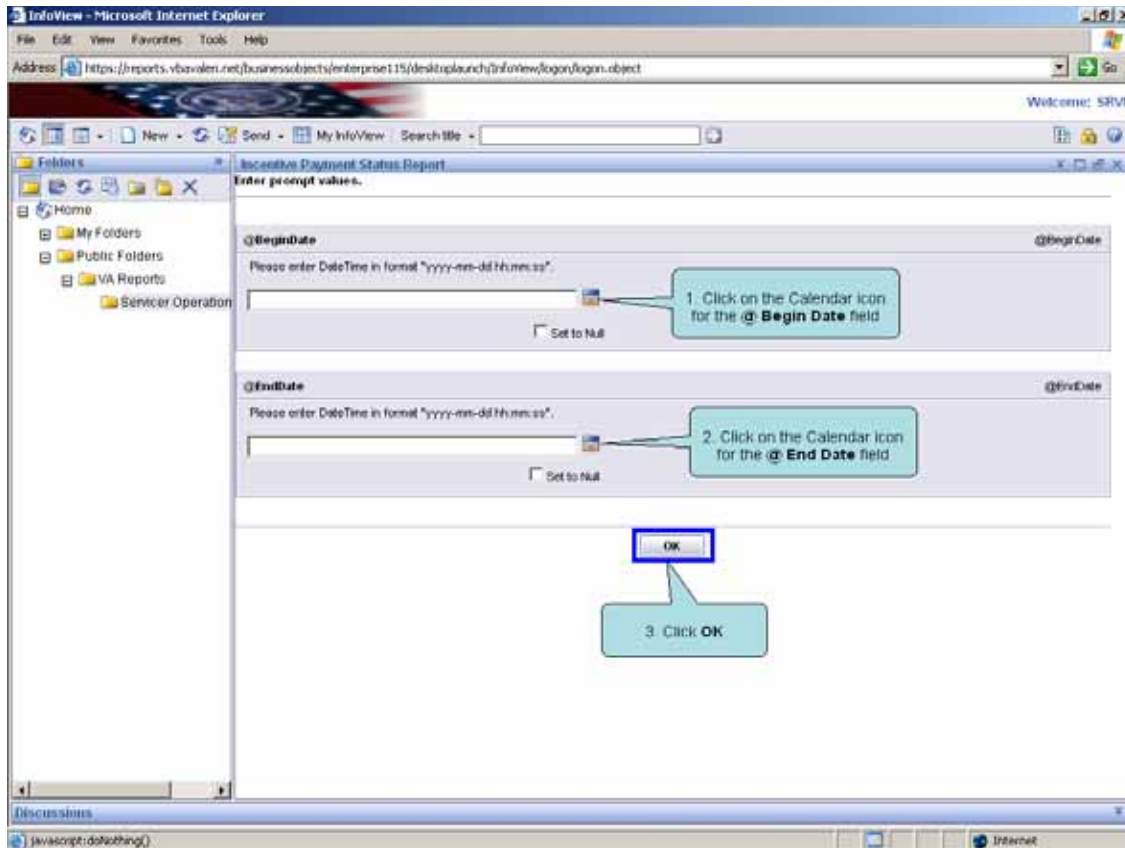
InfoView - Microsoft Internet Explorer

File Edit View Favorites Tools Help

Address https://reports.vbavalen.net/businessobjects/enterprise115/desktoplaunch/InfoView/logon/logon.object

Go

Welcome: SRV

New Send My InfoView Search title

Folders

Home

My Folders

Public Folders

VA Reports

Servicer Operation

Incentive Payment Status Report

Enter prompt values.

@BeginDate

@BeginDate

Please enter DateTime in format "yyyy-mm-dd hh:mm:ss".

Set to Null

1. Click on the Calendar icon for the @ Begin Date field

@EndDate

@EndDate

Please enter DateTime in format "yyyy-mm-dd hh:mm:ss".

Set to Null

2. Click on the Calendar icon for the @ End Date field

OK

3. Click OK

Discussions

javascript:doNothing()

Internet